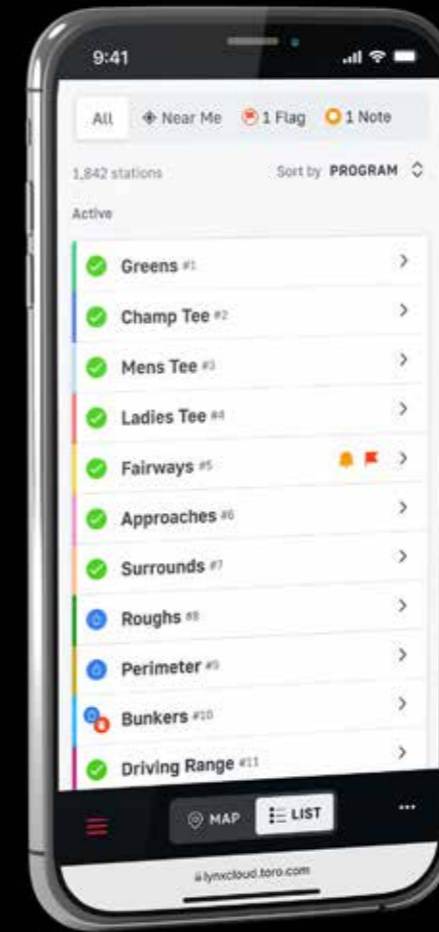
9:41

All
Near Me
1 Flag
1 Note

1,842 stations
Sort by PROGRAM

Active

Greens #1
Champ Tee #2
Mens Tee #3
Ladies Tee #4
Fairways #5
Approaches #6
Surrounds #7
Roughs #8
Perimeter #9
Bunkers #10
Driving Range #11

MAP
LIST
...

lynxcloud.toro.com